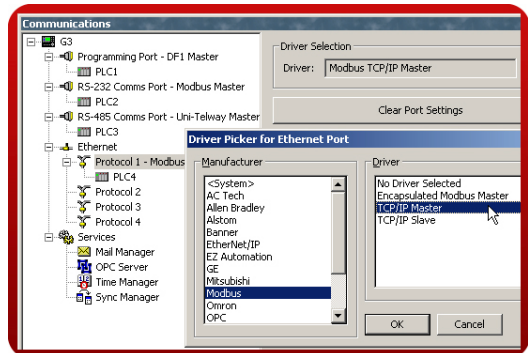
Communications

G3
Programming Port - DF1 Master
PLC1
RS-232 Comms Port - Modbus Master
PLC2
RS-485 Comms Port - Uni-Telway Master
PLC3
Ethernet
Protocol 1 - Modbus
PLC4
Protocol 2
Protocol 3
Protocol 4
Services
Mail Manager
OPC Server
Time Manager
Sync Manager

Driver Selection
Driver: Modbus TCP/IP Master

Clear Port Settings

Driver Picker for Ethernet Port

Manufacturer
<System>
AC Tech
Allen Bradley
Alstom
Banner
EtherNet/IP
EZ Automation
GE
Mitsubishi
Modbus
Omron
OPC

Driver
No Driver Selected
Encapsulated Modbus Master
TCP/IP Master
TCP/IP Slave

OK
Cancel